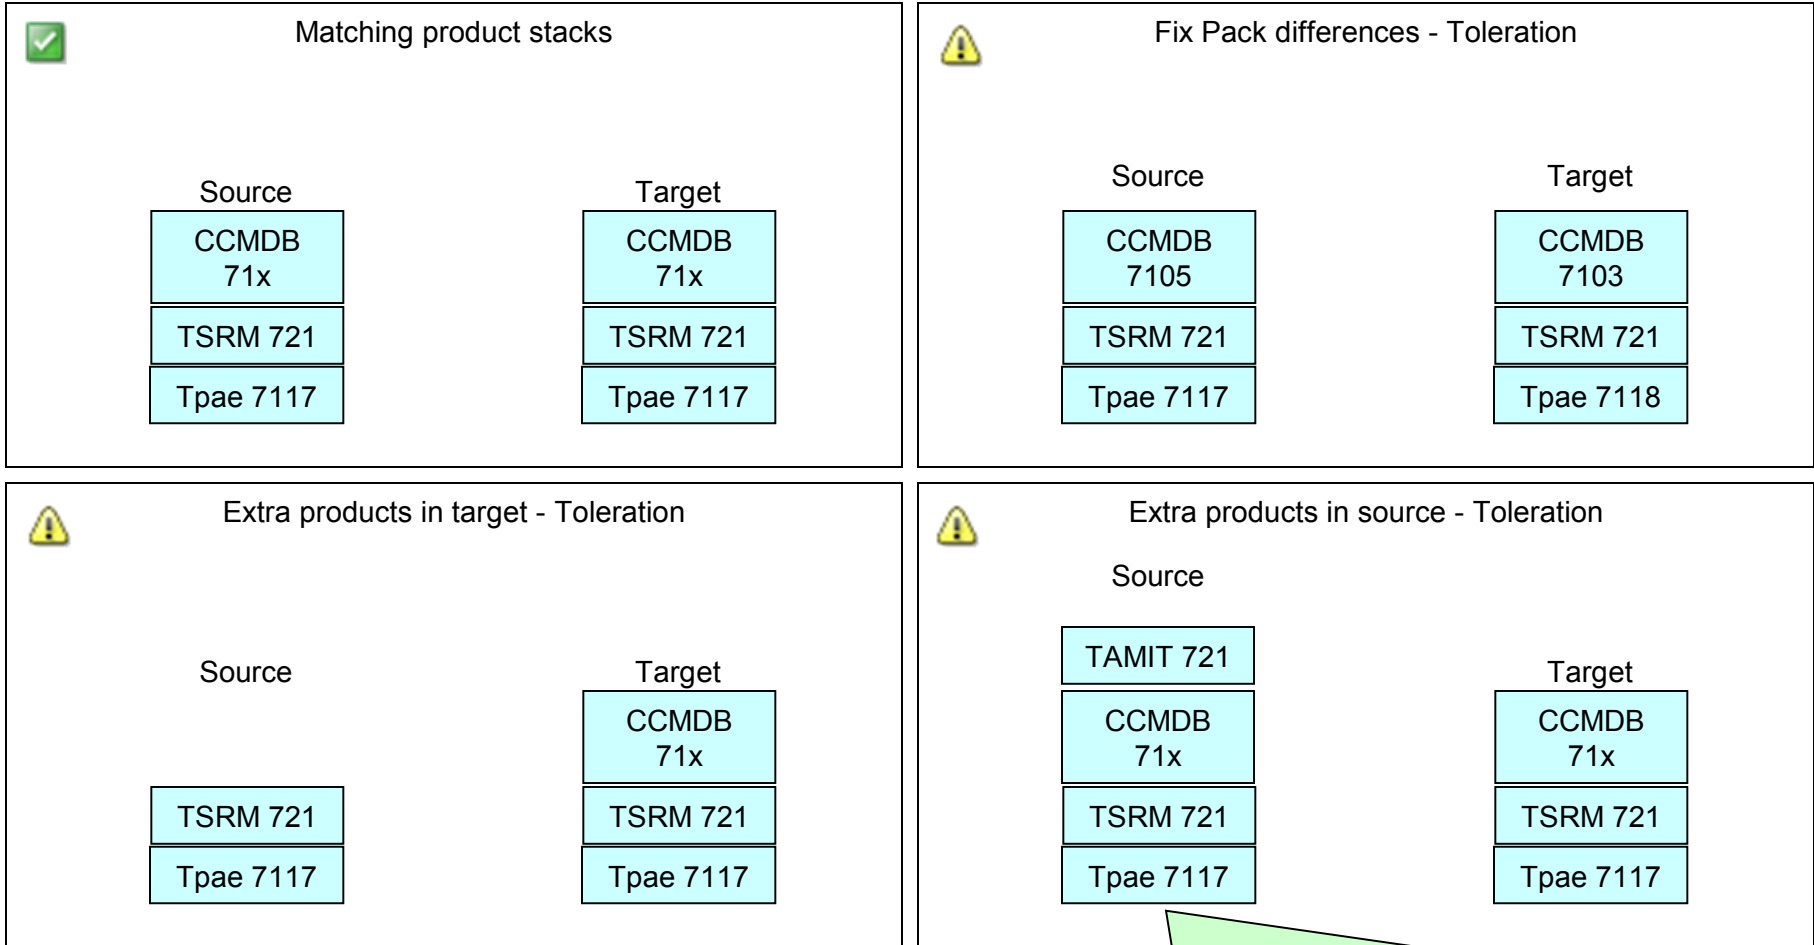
Matching product stacks

Source

CCMDB 71x

TSRM 721

Tpae 7117

Target

CCMDB 71x

TSRM 721

Tpae 7117

Fix Pack differences - Toleration

Source

CCMDB 7105

TSRM 721

Tpae 7117

Target

CCMDB 7103

TSRM 721

Tpae 7118

Extra products in target - Toleration

Source

TSRM 721

Tpae 7117

Target

CCMDB 71x

TSRM 721

Tpae 7117

Extra products in source - Toleration

Source

TAMIT 721

CCMDB 71x

TSRM 721

Tpae 7117

Target

CCMDB 71x

TSRM 721

Tpae 7117